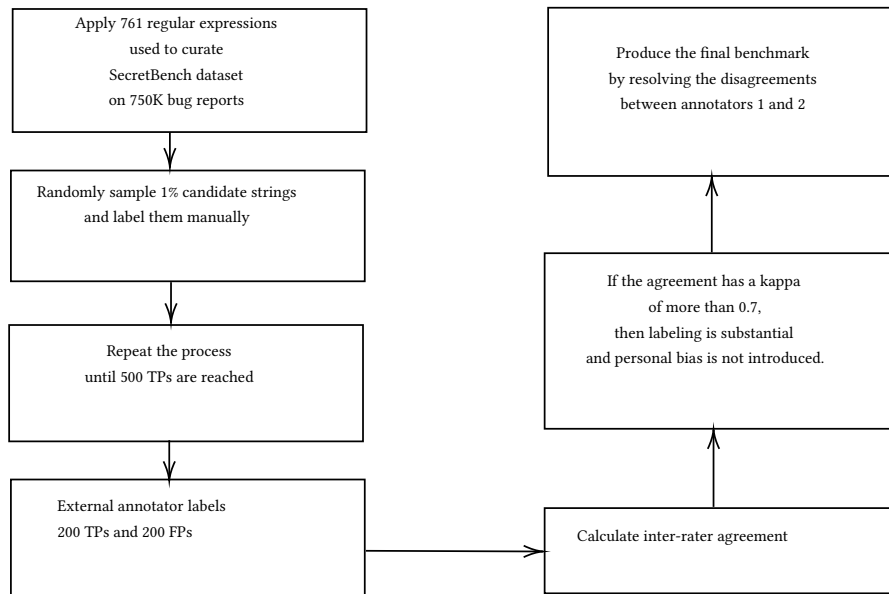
Apply 761 regular expressions used to curate SecretBench dataset on 750K bug reports

Randomly sample 1% candidate strings and label them manually

Repeat the process until 500 TPs are reached

External annotator labels 200 TPs and 200 FPs

Calculate inter-rater agreement

If the agreement has a kappa of more than 0.7, then labeling is substantial and personal bias is not introduced.

Produce the final benchmark by resolving the disagreements between annotators 1 and 2